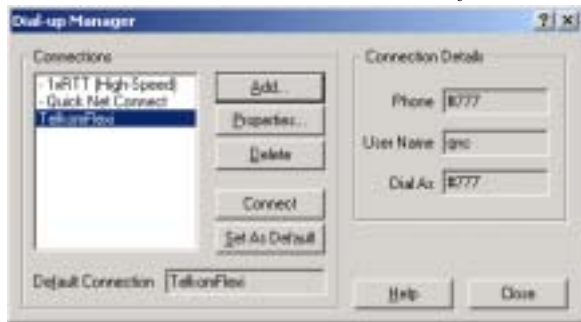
Dial-up Manager

?
X

Connections

- 1xRTT (High-Speed)
- Quick Net Connect
TelkonFlex

Add...

Properties...

Delete

Connect

Set As Default

Default Connection TelkonFlex

Connection Details

Phone #777

User Name qnc

Dial As #777

Help

Close